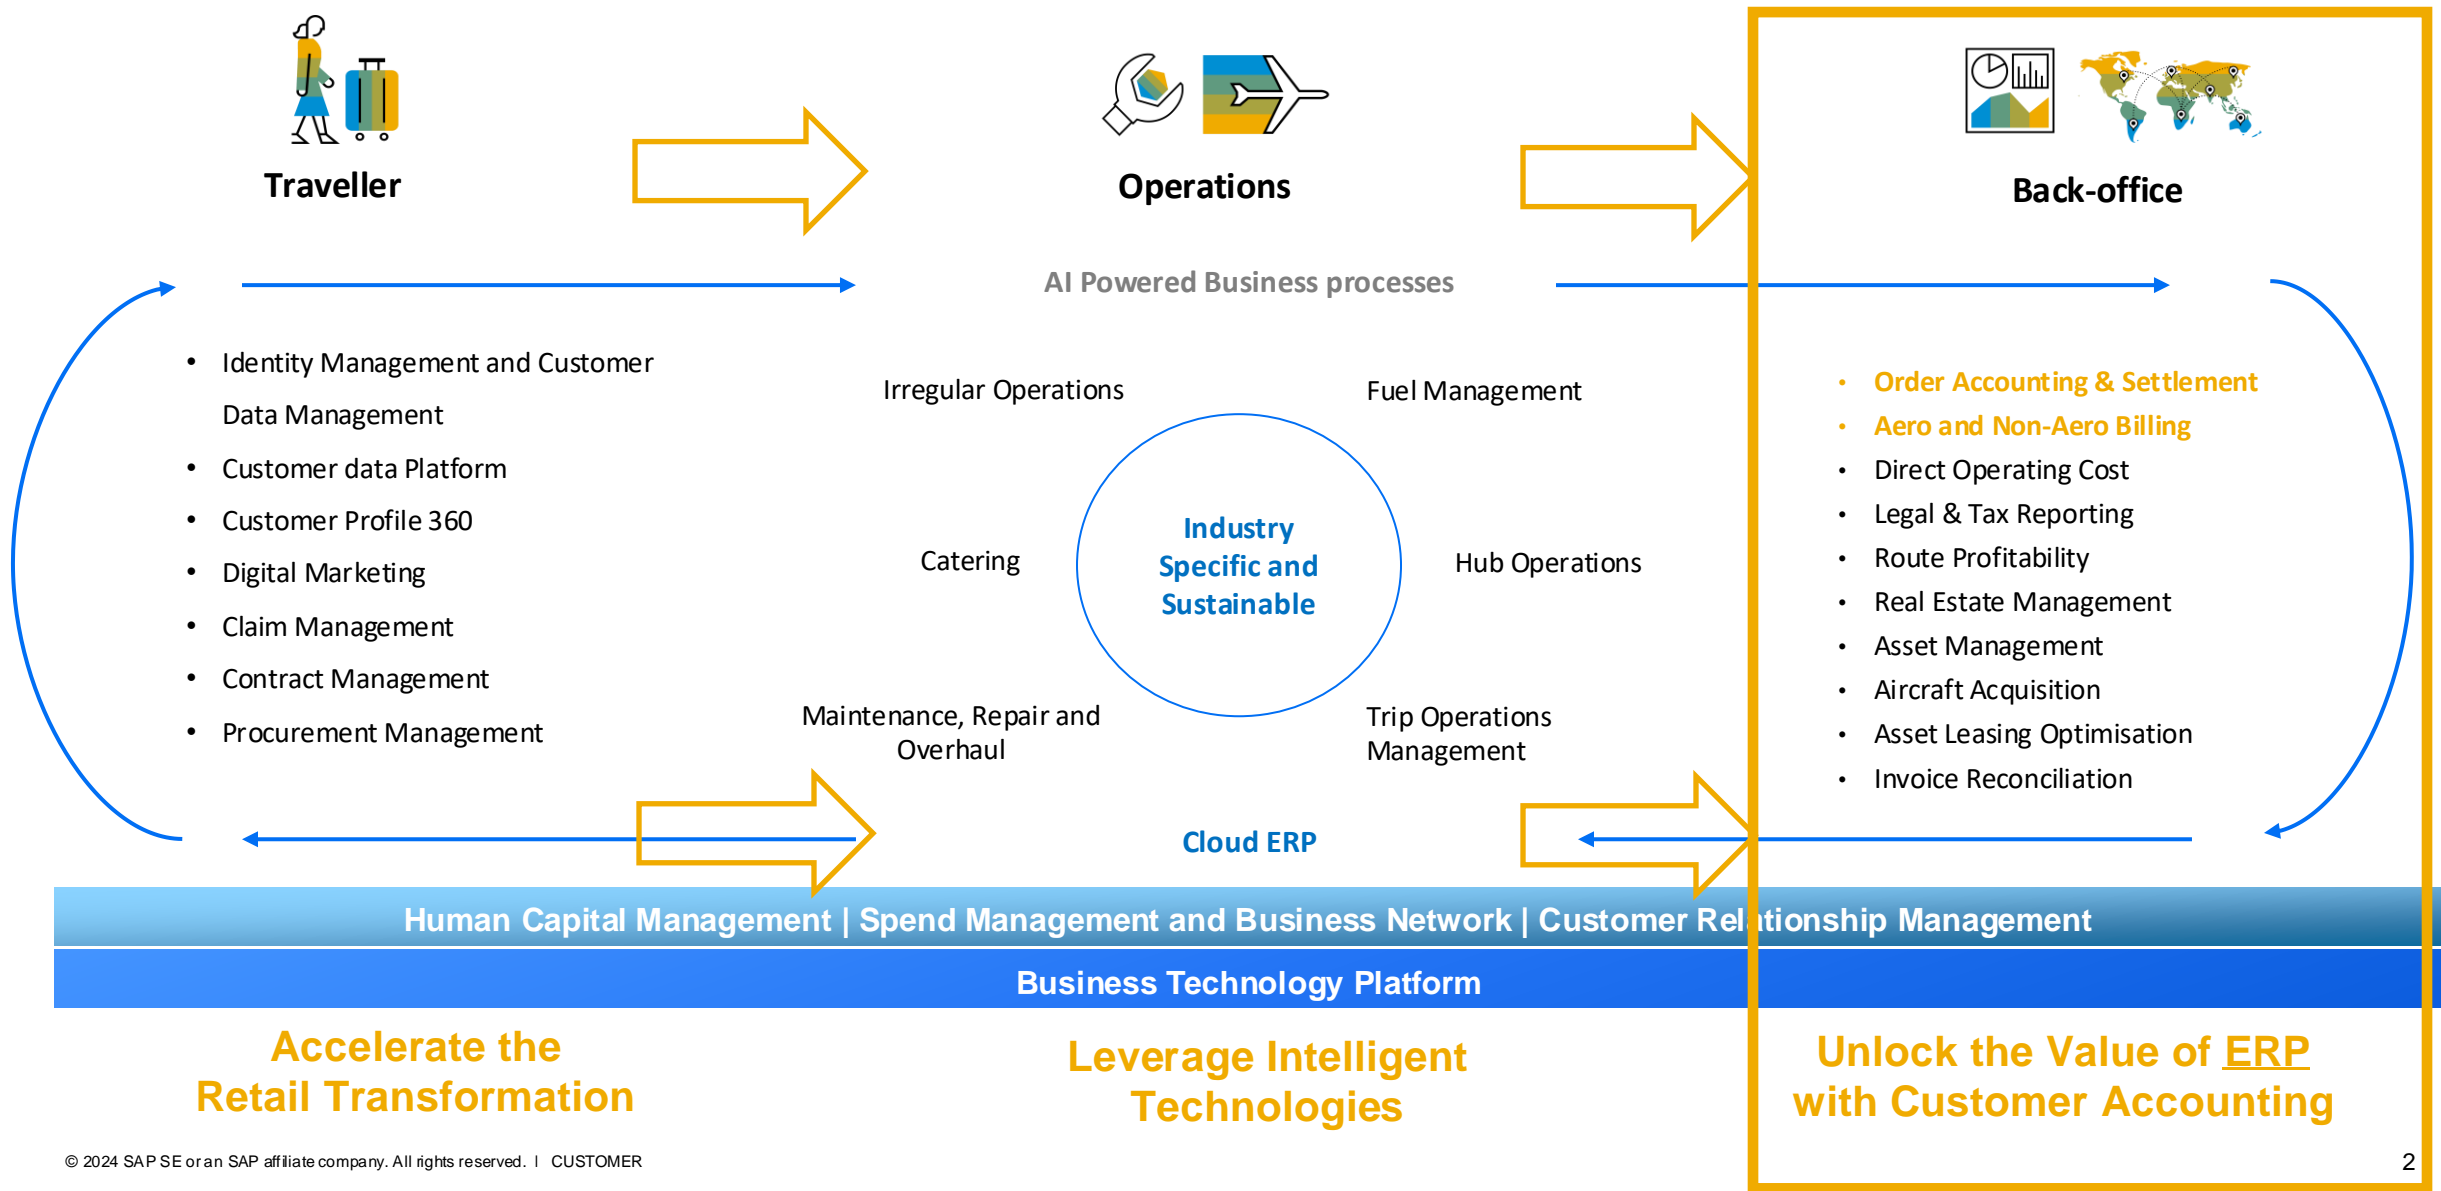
Traveller

Operations

Back-office

AI Powered Business processes

- Identity Management and Customer Data Management
- Customer data Platform
- Customer Profile 360
- Digital Marketing
- Claim Management
- Contract Management
- Procurement Management

Irregular Operations

Fuel Management

Catering

Industry Specific and Sustainable

Hub Operations

Maintenance, Repair and Overhaul

Trip Operations Management

- Order Accounting & Settlement
- Aero and Non-Aero Billing
- Direct Operating Cost
- Legal & Tax Reporting
- Route Profitability
- Real Estate Management
- Asset Management
- Aircraft Acquisition
- Asset Leasing Optimisation
- Invoice Reconciliation

Cloud ERP

Human Capital Management | Spend Management and Business Network | Customer Relationship Management

Business Technology Platform

Accelerate the Retail Transformation

Leverage Intelligent Technologies

Unlock the Value of ERP with Customer Accounting

© 2024 SAP SE or an SAP affiliate company. All rights reserved. | CUSTOMER

2